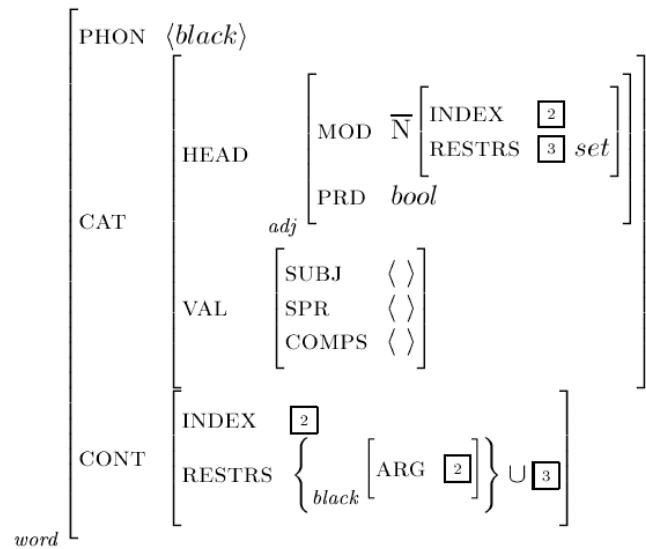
$$
\begin{bmatrix}
\text{PHON} & \langle \textit{black} \rangle \\
\text{CAT} & \begin{bmatrix}
\text{HEAD} & {}_{\textit{adj}}\begin{bmatrix}
\text{MOD} & \overline{\text{N}}\begin{bmatrix}\text{INDEX} & \boxed{2} \\ \text{RESTRS} & \boxed{3}\ \textit{set}\end{bmatrix} \\
\text{PRD} & \textit{bool}
\end{bmatrix} \\
\text{VAL} & \begin{bmatrix}\text{SUBJ} & \langle\ \rangle \\ \text{SPR} & \langle\ \rangle \\ \text{COMPS} & \langle\ \rangle\end{bmatrix}
\end{bmatrix} \\
\text{CONT} & \begin{bmatrix}
\text{INDEX} & \boxed{2} \\
\text{RESTRS} & \left\{ {}_{\textit{black}}\begin{bmatrix}\text{ARG} & \boxed{2}\end{bmatrix} \right\} \cup \boxed{3}
\end{bmatrix}
\end{bmatrix}_{\textit{word}}
$$